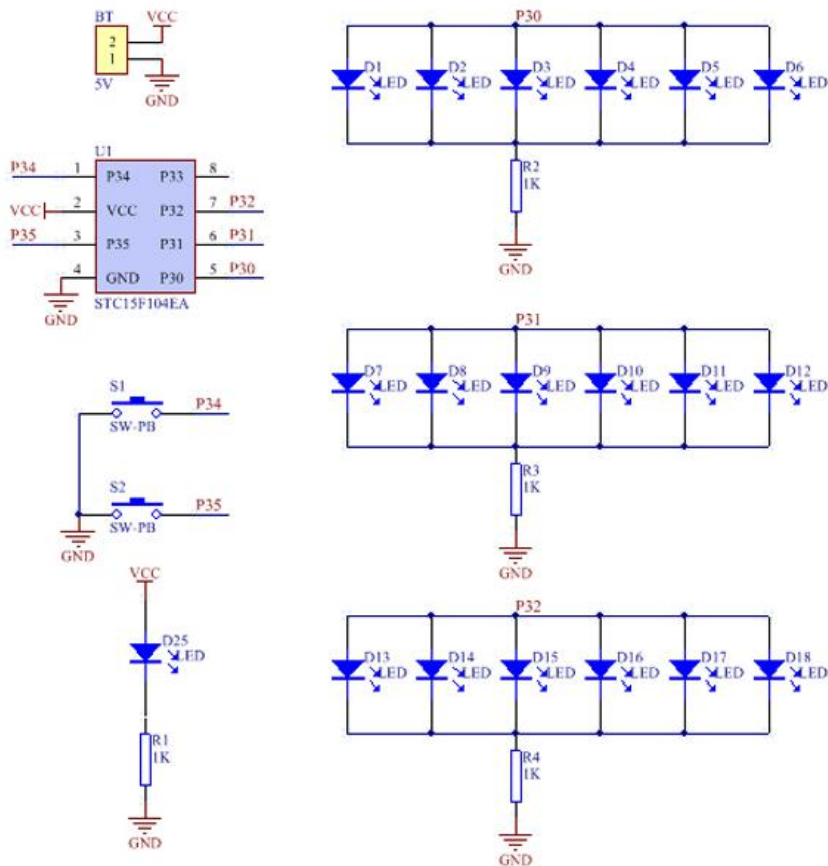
BT
VCC
2
1
5V
GND

U1
P34
1
P34
P33
8
VCC
2
VCC
P32
7
P32
P35
3
P35
P31
6
P31
4
GND
P30
5
P30
GND
STC15F104EA

S1
P34
SW-PB
S2
P35
SW-PB
GND

VCC
D25
LED
R1
1K
GND

P30
D1
LED
D2
LED
D3
LED
D4
LED
D5
LED
D6
LED
R2
1K
GND

P31
D7
LED
D8
LED
D9
LED
D10
LED
D11
LED
D12
LED
R3
1K
GND

P32
D13
LED
D14
LED
D15
LED
D16
LED
D17
LED
D18
LED
R4
1K
GND